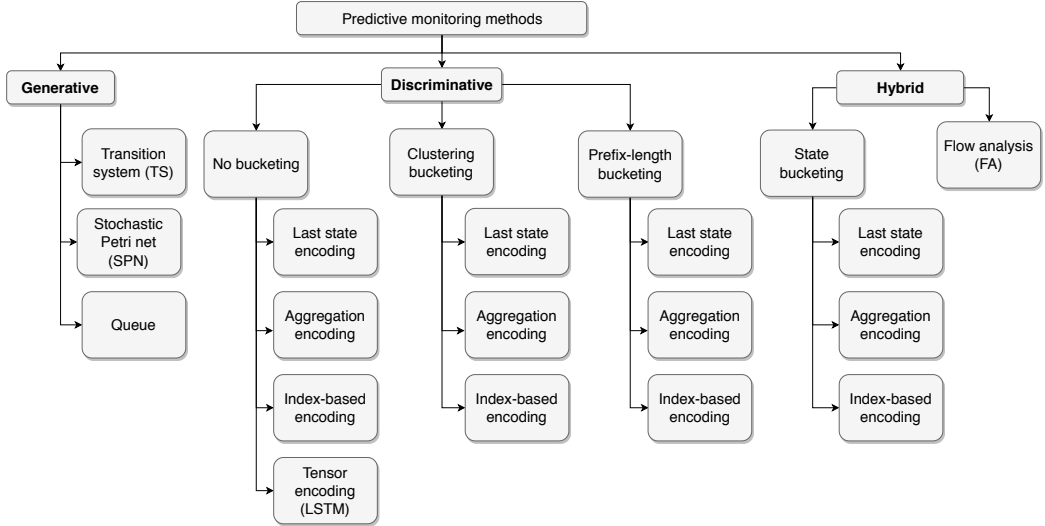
Predictive monitoring methods

Generative

Transition system (TS)

Stochastic Petri net (SPN)

Queue

Discriminative

No bucketing

Last state encoding

Aggregation encoding

Index-based encoding

Tensor encoding (LSTM)

Clustering bucketing

Last state encoding

Aggregation encoding

Index-based encoding

Prefix-length bucketing

Last state encoding

Aggregation encoding

Index-based encoding

Hybrid

State bucketing

Last state encoding

Aggregation encoding

Index-based encoding

Flow analysis (FA)